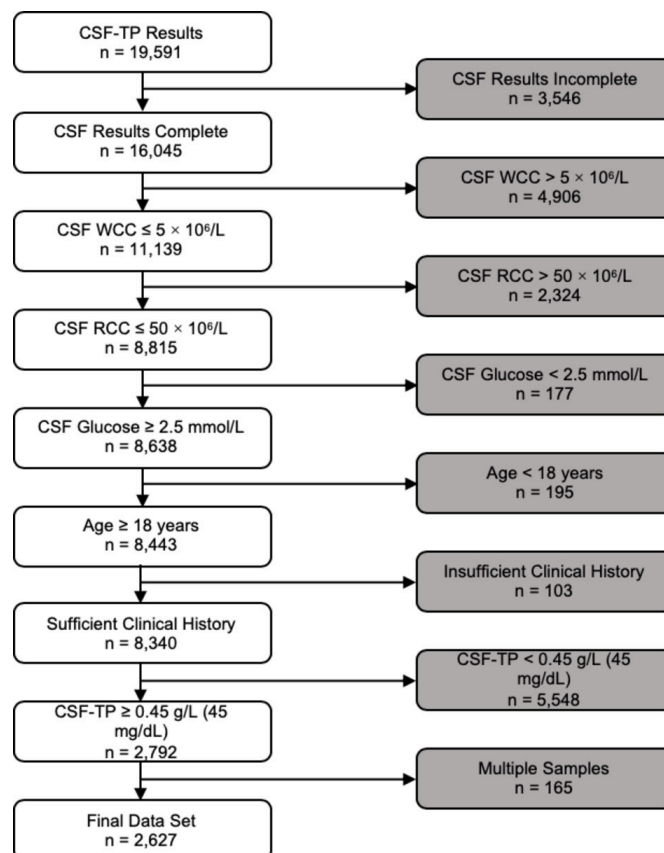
CSF-TP Results
n = 19,591

CSF Results Incomplete
n = 3,546

CSF Results Complete
n = 16,045

CSF WCC > 5 × $10^6$/L
n = 4,906

CSF WCC ≤ 5 × $10^6$/L
n = 11,139

CSF RCC > 50 × $10^6$/L
n = 2,324

CSF RCC ≤ 50 × $10^6$/L
n = 8,815

CSF Glucose < 2.5 mmol/L
n = 177

CSF Glucose ≥ 2.5 mmol/L
n = 8,638

Age < 18 years
n = 195

Age ≥ 18 years
n = 8,443

Insufficient Clinical History
n = 103

Sufficient Clinical History
n = 8,340

CSF-TP < 0.45 g/L (45 mg/dL)
n = 5,548

CSF-TP ≥ 0.45 g/L (45 mg/dL)
n = 2,792

Multiple Samples
n = 165

Final Data Set
n = 2,627